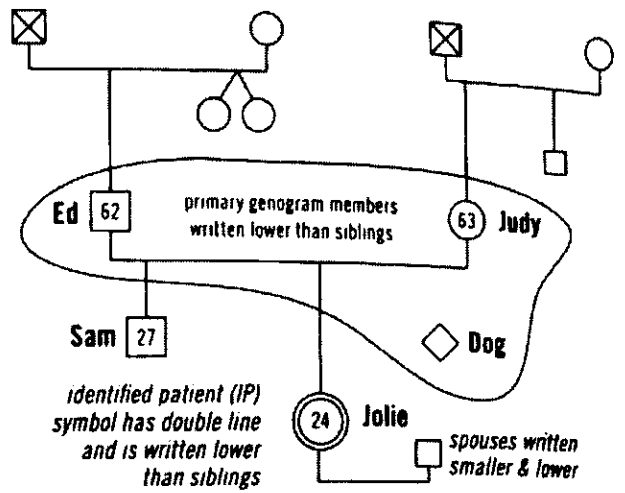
Ed 62

primary genogram members written lower than siblings

63 Judy

Sam 27

Dog

identified patient (IP) symbol has double line and is written lower than siblings

24 Jolie

spouses written smaller & lower